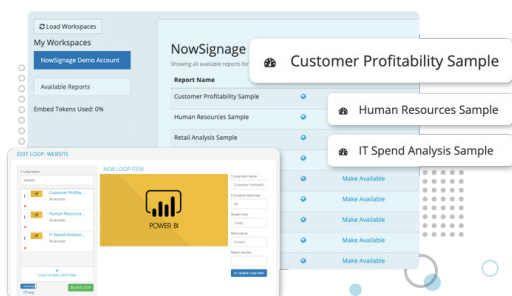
Load Workspaces

My Workspaces

NowSignage Demo Account

Available Reports

Embed Tokens Used: 0%

NowSignage

Showing all available reports for

Report Name

Customer Profitability Sample

Human Resources Sample

Retail Analysis Sample

Customer Profitability Sample

Human Resources Sample

IT Spend Analysis Sample

Make Available

Make Available

Make Available

Make Available

EDIT LOOP: WEBSITE

Loop Name

website

Customer Profita...
30 seconds

Human Resourc...
30 seconds

IT Spend Analysis...
30 seconds

CLICK TO ADD LOOP ITEM

NEW LOOP ITEM

POWER BI

Loop Item Name

Customer Profitabil

Duration (seconds)

30

Update Loop Item